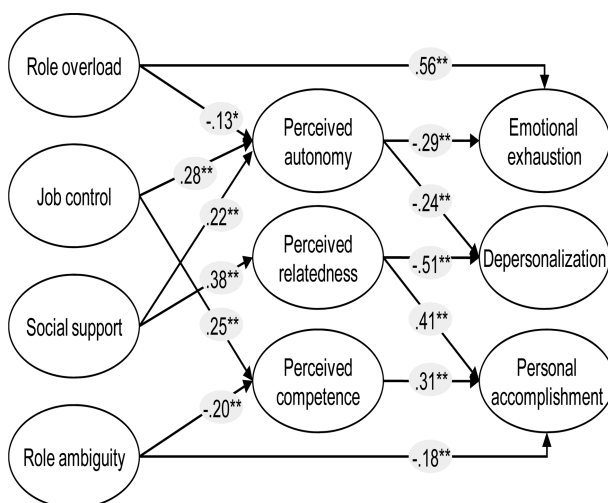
Role overload

.56**

-.13*

Perceived autonomy

-.29**

Emotional exhaustion

Job control

.28**

.22**

-.24**

Perceived relatedness

.38**

-.51**

Depersonalization

Social support

.25**

.41**

Perceived competence

.31**

Personal accomplishment

-.20**

Role ambiguity

-.18**